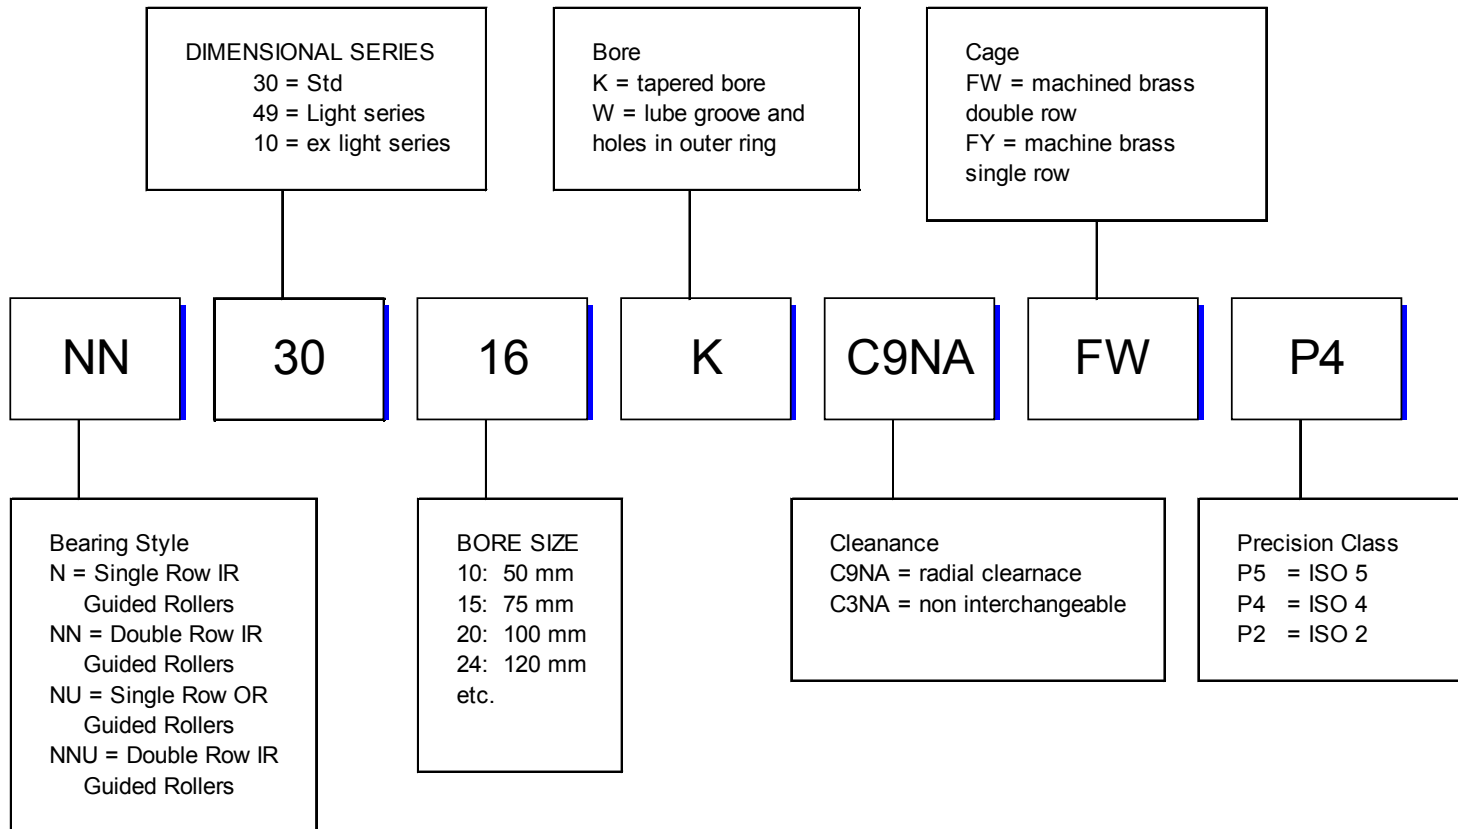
DIMENSIONAL SERIES
30 = Std
49 = Light series
10 = ex light series

Bore
K = tapered bore
W = lube groove and holes in outer ring

Cage
FW = machined brass double row
FY = machine brass single row

NN

30

16

K

C9NA

FW

P4

Bearing Style
N = Single Row IR Guided Rollers
NN = Double Row IR Guided Rollers
NU = Single Row OR Guided Rollers
NNU = Double Row IR Guided Rollers

BORE SIZE
10: 50 mm
15: 75 mm
20: 100 mm
24: 120 mm
etc.

Cleanance
C9NA = radial clearnace
C3NA = non interchangeable

Precision Class
P5 = ISO 5
P4 = ISO 4
P2 = ISO 2